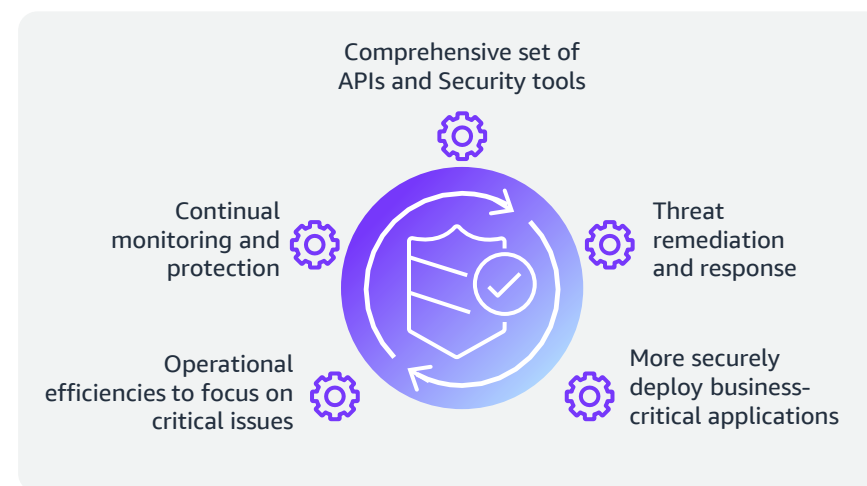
Comprehensive set of APIs and Security tools

Continual monitoring and protection

Threat remediation and response

Operational efficiencies to focus on critical issues

More securely deploy business-critical applications